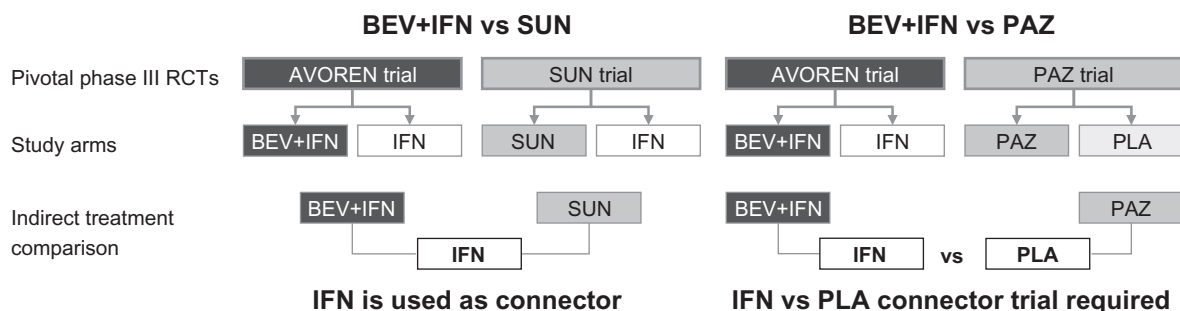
BEV+IFN vs SUN

BEV+IFN vs PAZ

Pivotal phase III RCTs

AVOREN trial

SUN trial

AVOREN trial

PAZ trial

Study arms

BEV+IFN

IFN

SUN

IFN

BEV+IFN

IFN

PAZ

PLA

Indirect treatment comparison

BEV+IFN

SUN

IFN

BEV+IFN

PAZ

IFN

vs

PLA

IFN is used as connector

IFN vs PLA connector trial required